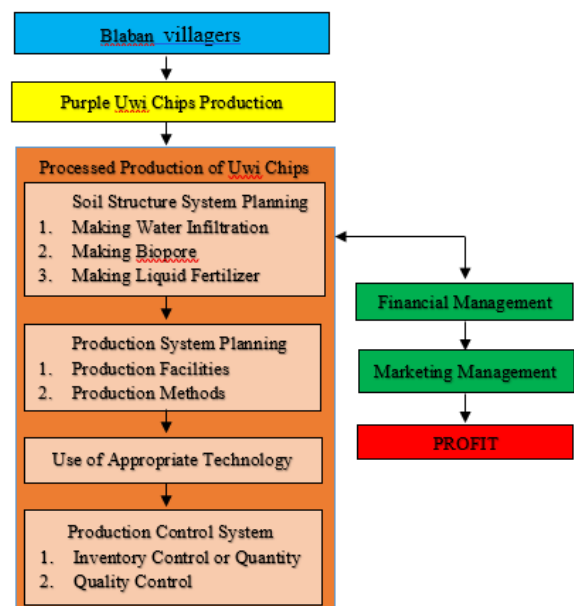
Blaban villagers

Purple Uwi Chips Production

Processed Production of Uwi Chips

Soil Structure System Planning
1. Making Water Infiltration
2. Making Biopore
3. Making Liquid Fertilizer

Production System Planning
1. Production Facilities
2. Production Methods

Use of Appropriate Technology

Production Control System
1. Inventory Control or Quantity
2. Quality Control

Financial Management

Marketing Management

PROFIT